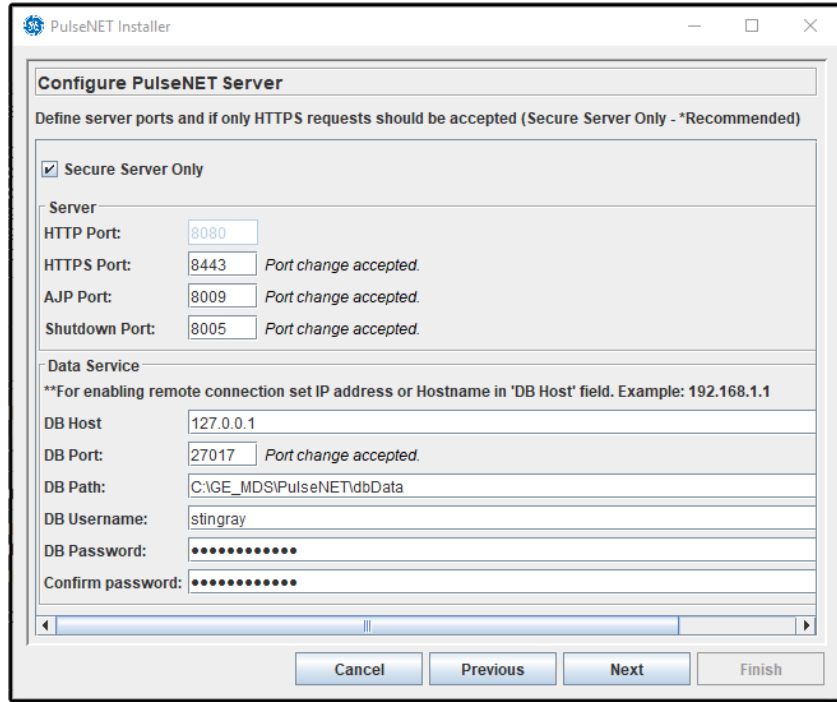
PulseNET Installer

Configure PulseNET Server

Define server ports and if only HTTPS requests should be accepted (Secure Server Only - *Recommended)

Secure Server Only

Server

HTTP Port: 8080

HTTPS Port: 8443 Port change accepted.

AJP Port: 8009 Port change accepted.

Shutdown Port: 8005 Port change accepted.

Data Service

**For enabling remote connection set IP address or Hostname in 'DB Host' field. Example: 192.168.1.1

DB Host 127.0.0.1

DB Port: 27017 Port change accepted.

DB Path: C:\GE_MDS\PulseNET\dbData

DB Username: stingray

DB Password: ••••••••••••

Confirm password: ••••••••••••

Cancel Previous Next Finish